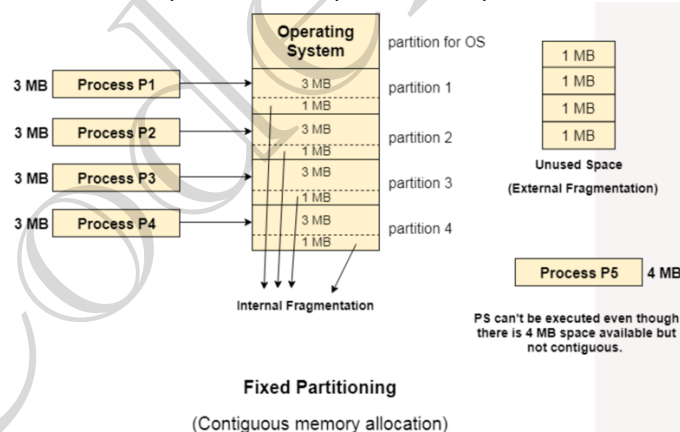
Operating System

partition for OS

3 MB Process P1

3 MB

1 MB

partition 1

3 MB Process P2

3 MB

1 MB

partition 2

3 MB Process P3

3 MB

1 MB

partition 3

3 MB Process P4

3 MB

1 MB

partition 4

Internal Fragmentation

1 MB
1 MB
1 MB
1 MB

Unused Space
(External Fragmentation)

Process P5 4 MB

PS can't be executed even though there is 4 MB space available but not contiguous.

Fixed Partitioning

(Contiguous memory allocation)